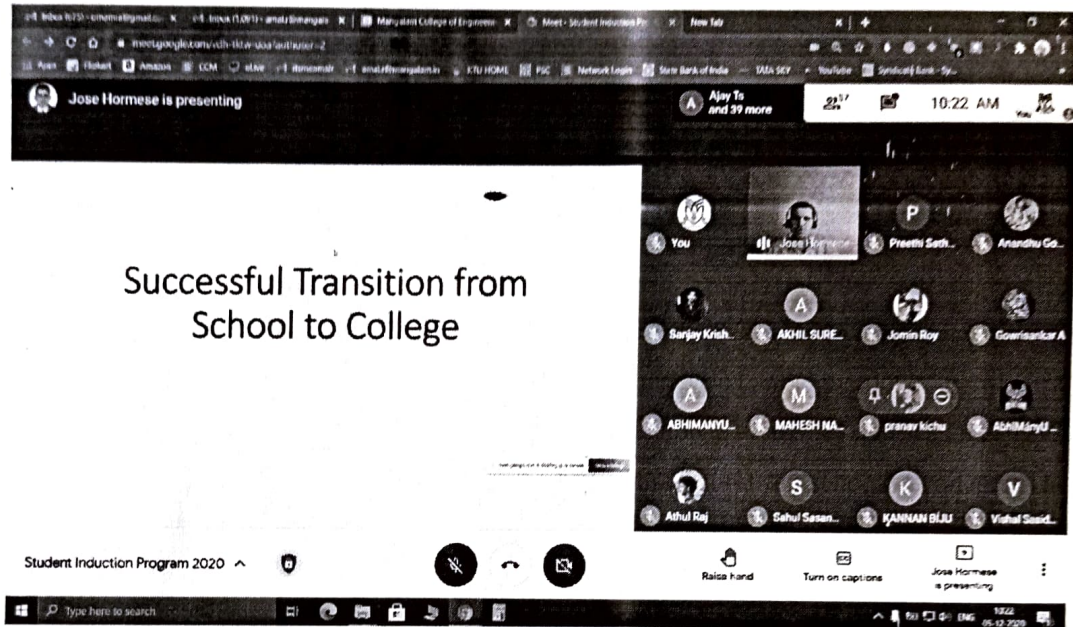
Inbox (675) - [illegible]@gmail.com | Inbox (1,091) - amal@mangalam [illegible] | Mangalam College of Engineerin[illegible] | Meet - Student Induction Pr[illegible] | New Tab

meet.google.com/vdh-tktw-soa?authuser=2

Apps | Flipkart | Amazon | CCM | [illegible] | KTU HOME | PSC | Network Login | State Bank of India | TATA SKY | YouTube | Syndicate Bank - Sy...

Jose Hormese is presenting

Ajay Ts and 39 more

10:22 AM

You

Successful Transition from School to College

You | Jose Hormese | Preethi Sath... | Anandhu Go...

Sanjay Krish... | AKHIL SURE... | Jomin Roy | Gowrisankar A

ABHIMANYU... | MAHESH NA... | pranav kichu | AbhiManyU...

Athul Raj | Sahul Sasan... | KANNAN BIJU | Vishal Sasid...

Student Induction Program 2020

Raise hand

Turn on captions

Jose Hormese is presenting

Type here to search

ENG 10:22 05-12-2020